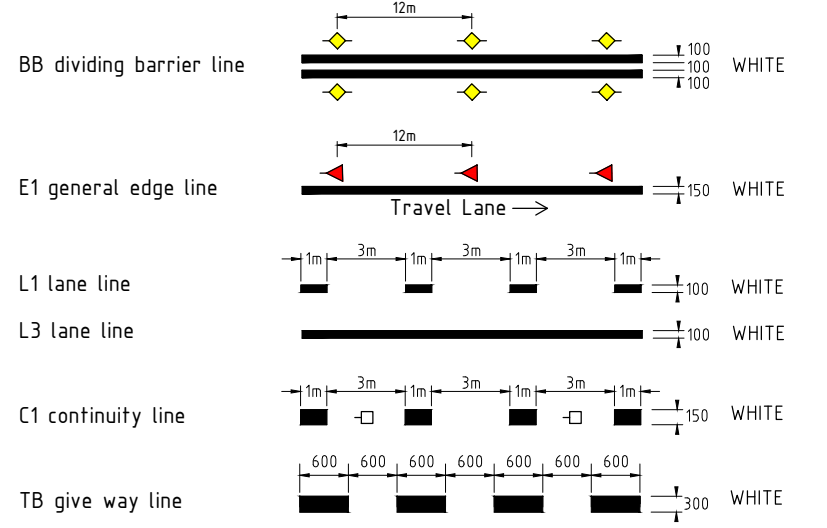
BB dividing barrier line
12m
100
100
100
WHITE

E1 general edge line
12m
150
WHITE
Travel Lane →

L1 lane line
1m 3m 1m 3m 1m 3m 1m
100
WHITE

L3 lane line
100
WHITE

C1 continuity line
1m 3m 1m 3m 1m 3m 1m
150
WHITE

TB give way line
600 600 600 600 600 600 600
300
WHITE